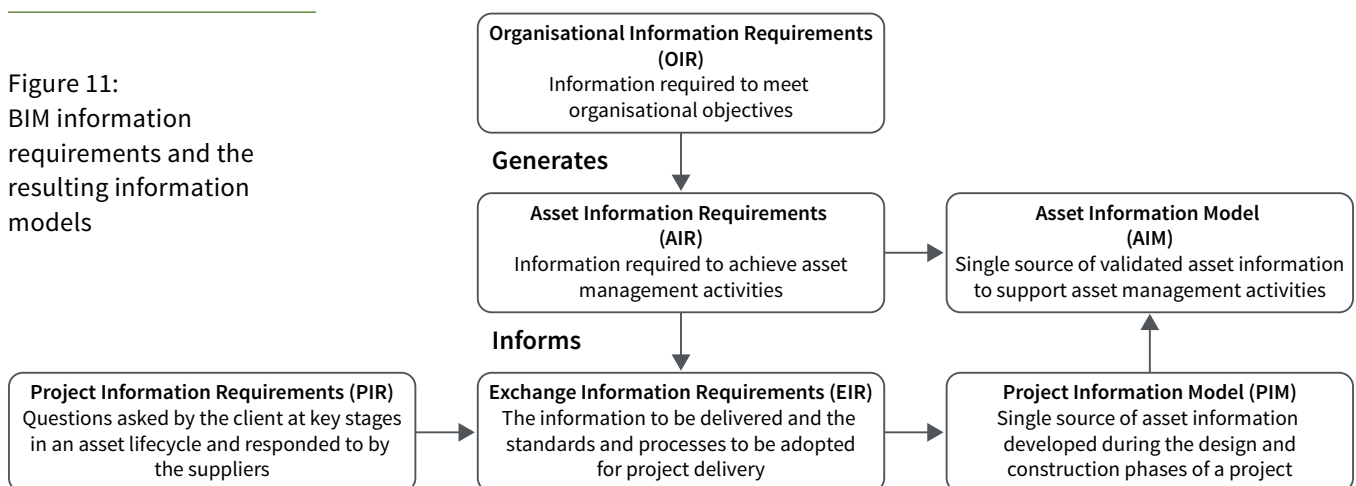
Figure 11:
BIM information requirements and the resulting information models

**Organisational Information Requirements (OIR)**
Information required to meet organisational objectives

**Generates**

**Asset Information Requirements (AIR)**
Information required to achieve asset management activities

**Asset Information Model (AIM)**
Single source of validated asset information to support asset management activities

**Informs**

**Project Information Requirements (PIR)**
Questions asked by the client at key stages in an asset lifecycle and responded to by the suppliers

**Exchange Information Requirements (EIR)**
The information to be delivered and the standards and processes to be adopted for project delivery

**Project Information Model (PIM)**
Single source of asset information developed during the design and construction phases of a project